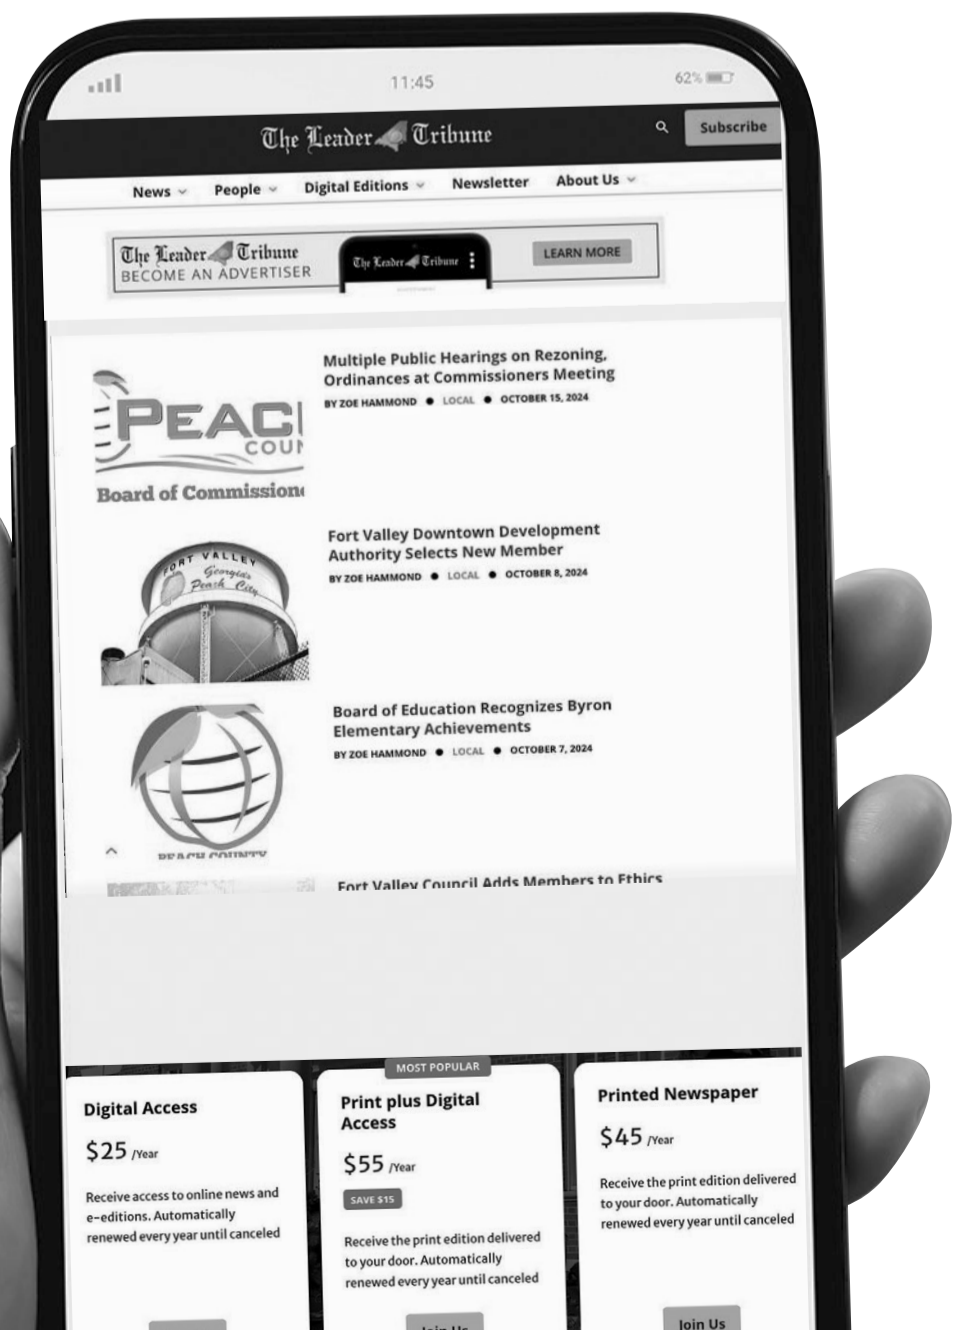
11:45

62%

The Leader Tribune

Subscribe

News People Digital Editions Newsletter About Us

The Leader Tribune
BECOME AN ADVERTISER

The Leader Tribune

LEARN MORE

PEAC
COU
Board of Commission

Multiple Public Hearings on Rezoning, Ordinances at Commissioners Meeting
BY ZOE HAMMOND • LOCAL • OCTOBER 15, 2024

FORT VALLEY Georgia Peach City

Fort Valley Downtown Development Authority Selects New Member
BY ZOE HAMMOND • LOCAL • OCTOBER 8, 2024

Board of Education Recognizes Byron Elementary Achievements
BY ZOE HAMMOND • LOCAL • OCTOBER 7, 2024

PEACH COUNTY

Fort Valley Council Adds Members to Ethics

Digital Access
$25 /Year
Receive access to online news and e-editions. Automatically renewed every year until canceled

MOST POPULAR
Print plus Digital Access
$55 /Year
SAVE $15
Receive the print edition delivered to your door. Automatically renewed every year until canceled

Printed Newspaper
$45 /Year
Receive the print edition delivered to your door. Automatically renewed every year until canceled

Join Us